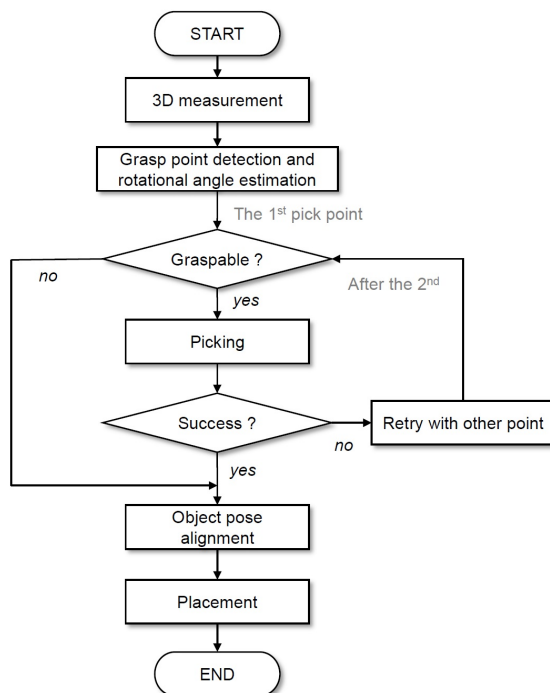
START

3D measurement

Grasp point detection and rotational angle estimation

The 1$^{st}$ pick point

Graspable ?

no

After the 2$^{nd}$

yes

Picking

Success ?

Retry with other point

no

yes

Object pose alignment

Placement

END